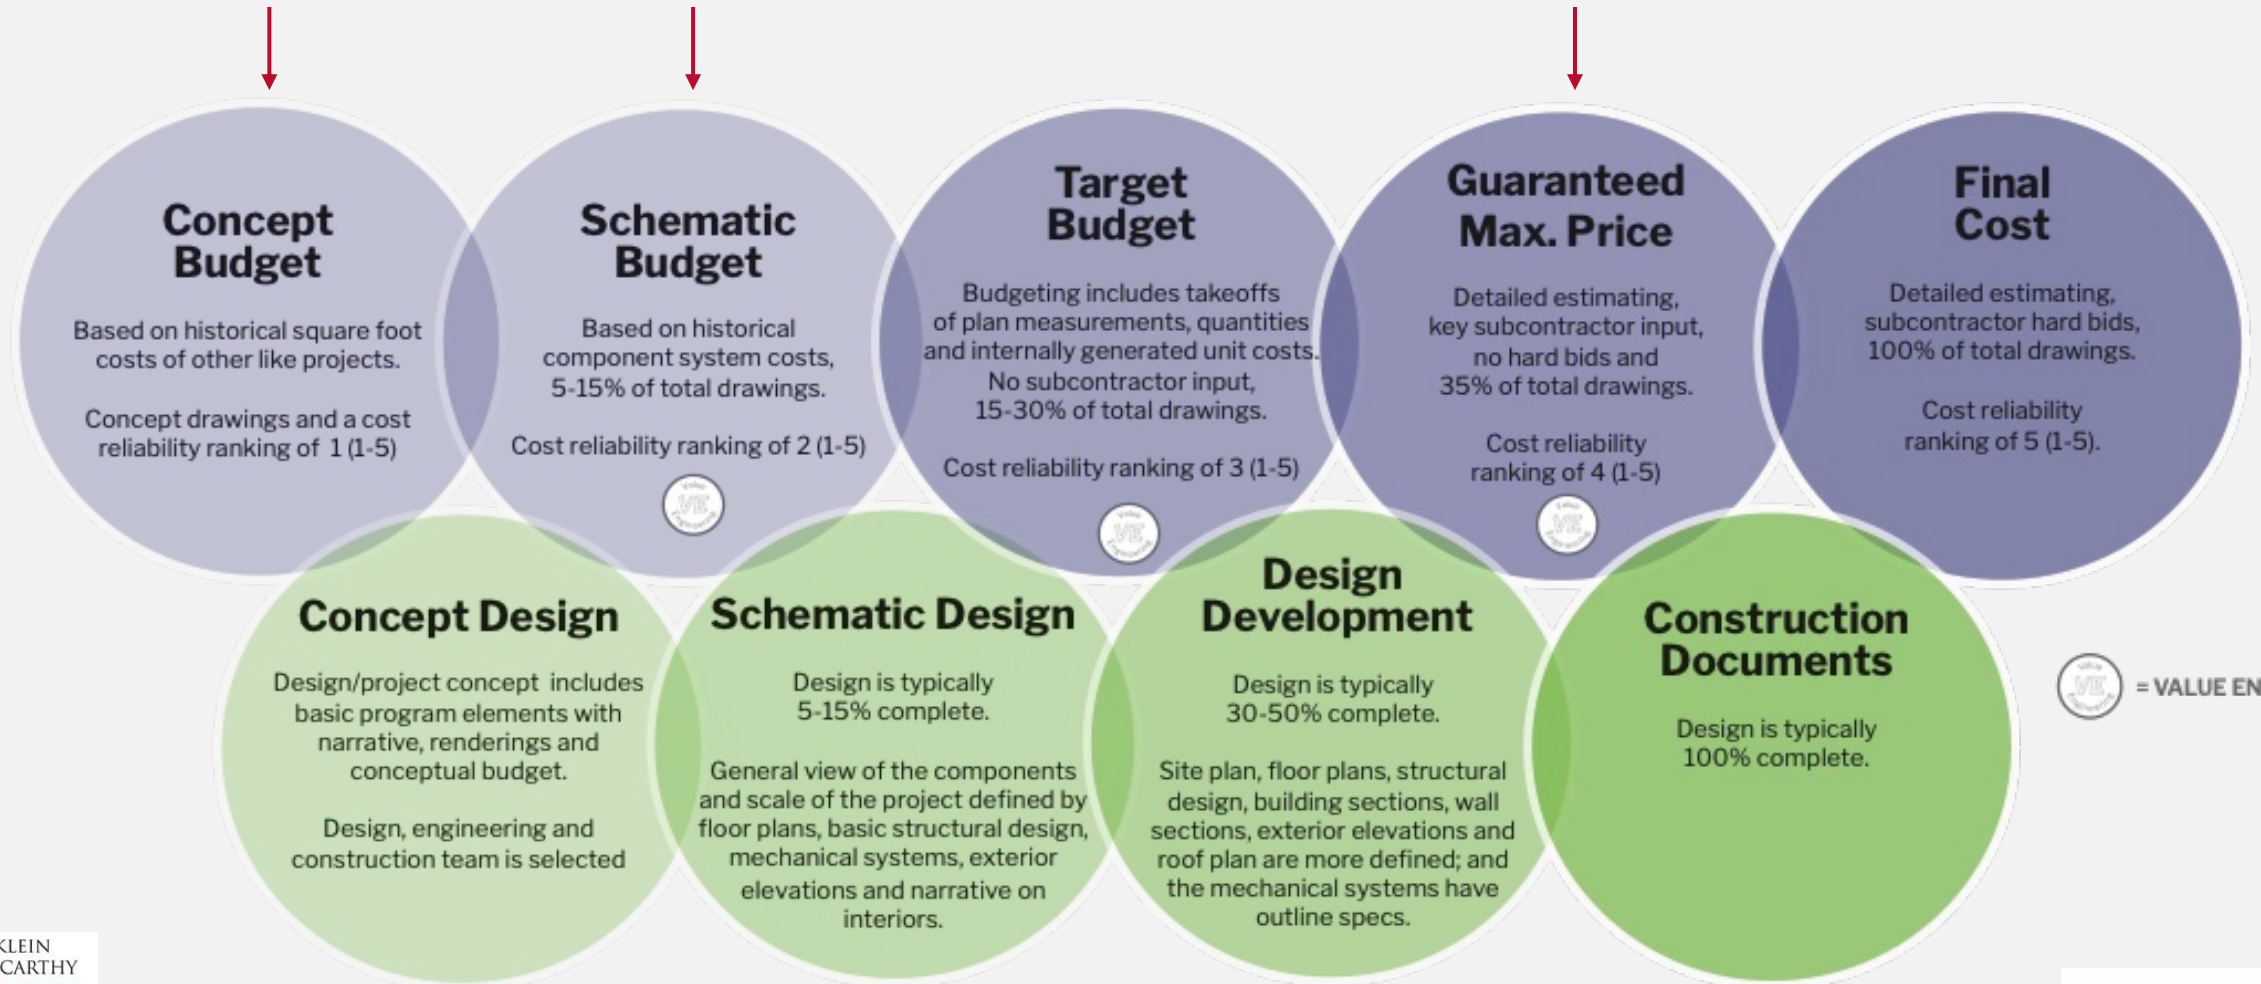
Concept Budget

Based on historical square foot costs of other like projects.

Concept drawings and a cost reliability ranking of 1 (1-5)

Schematic Budget

Based on historical component system costs, 5-15% of total drawings.

Cost reliability ranking of 2 (1-5)

VE

Target Budget

Budgeting includes takeoffs of plan measurements, quantities and internally generated unit costs. No subcontractor input, 15-30% of total drawings.

Cost reliability ranking of 3 (1-5)

VE

Guaranteed Max. Price

Detailed estimating, key subcontractor input, no hard bids and 35% of total drawings.

Cost reliability ranking of 4 (1-5)

VE

Final Cost

Detailed estimating, subcontractor hard bids, 100% of total drawings.

Cost reliability ranking of 5 (1-5).

Concept Design

Design/project concept includes basic program elements with narrative, renderings and conceptual budget.

Design, engineering and construction team is selected

Schematic Design

Design is typically 5-15% complete.

General view of the components and scale of the project defined by floor plans, basic structural design, mechanical systems, exterior elevations and narrative on interiors.

Design Development

Design is typically 30-50% complete.

Site plan, floor plans, structural design, building sections, wall sections, exterior elevations and roof plan are more defined; and the mechanical systems have outline specs.

Construction Documents

Design is typically 100% complete.

VE = VALUE EN

KLEIN CARTHY